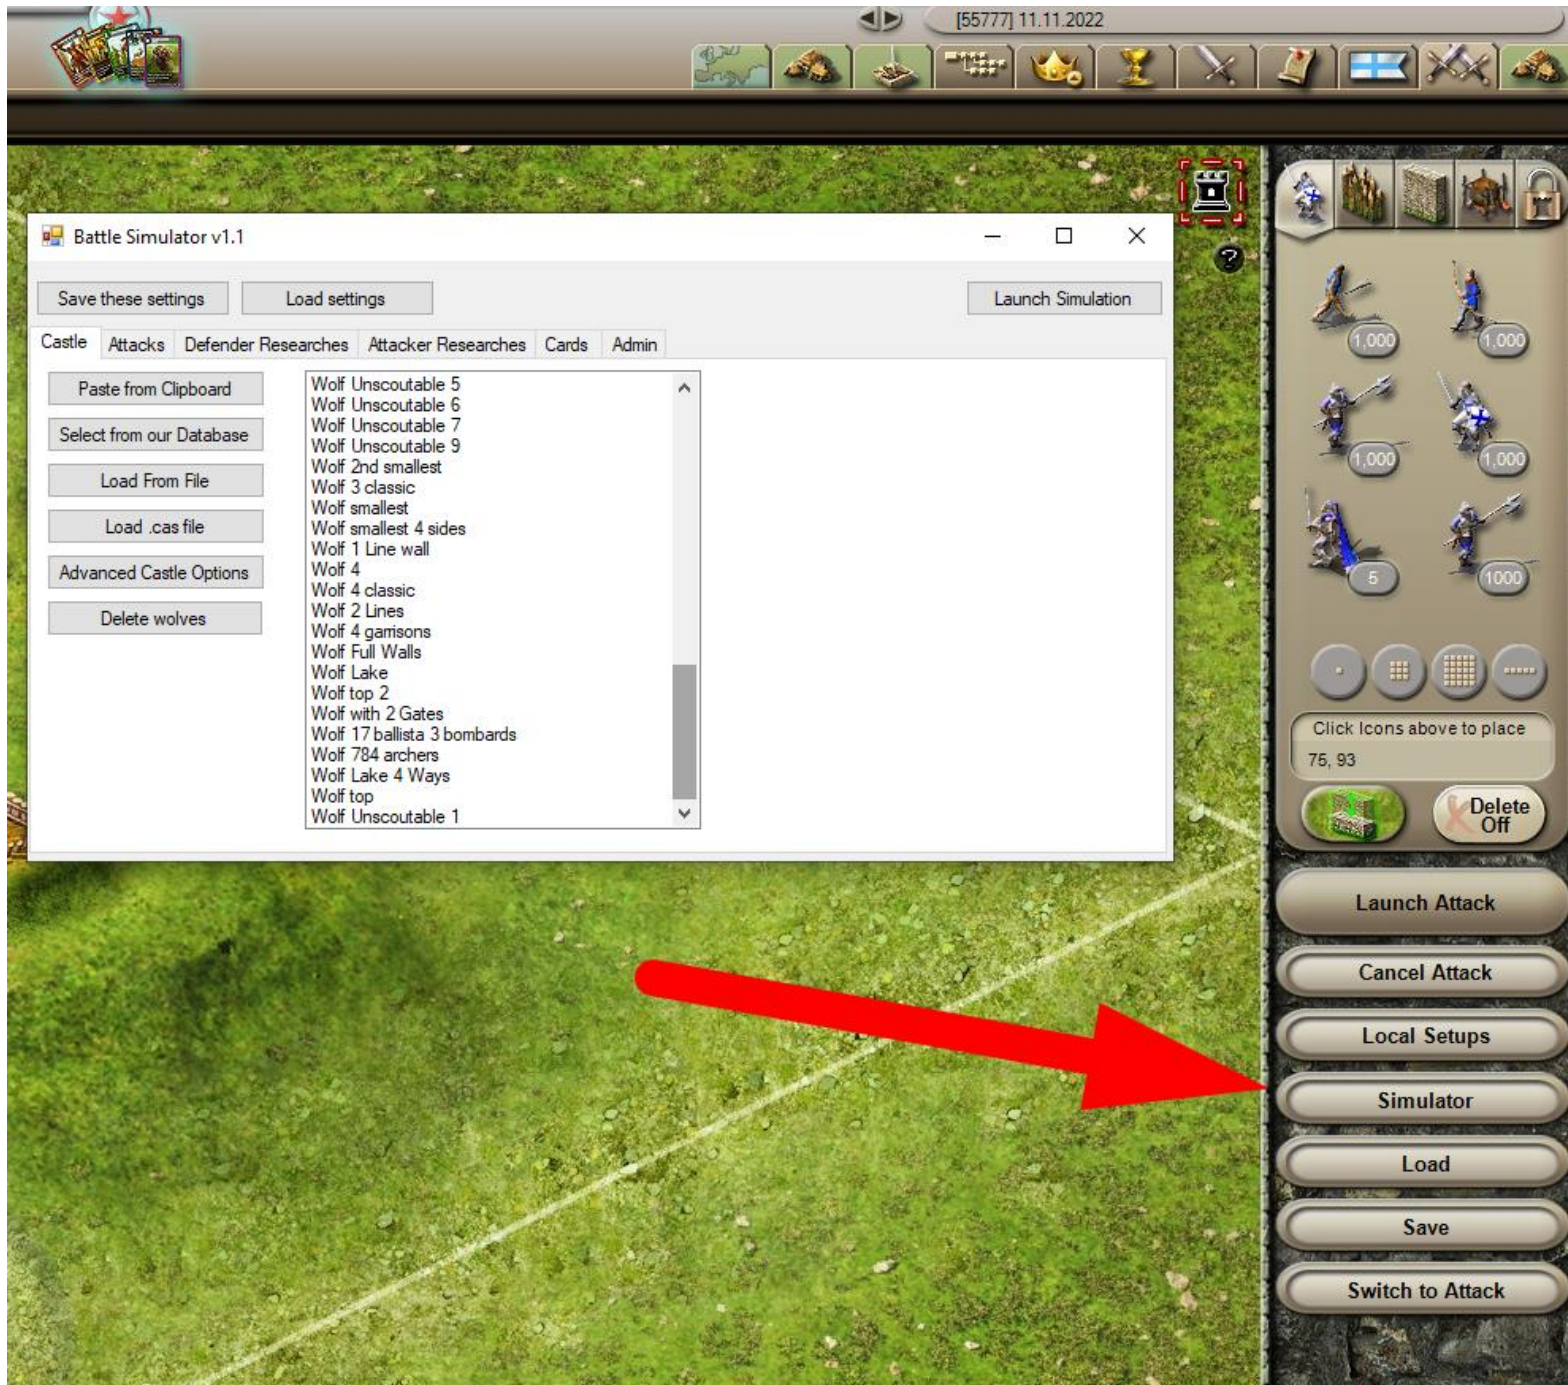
[55777] 11.11.2022

Battle Simulator v1.1

Save these settings
Load settings
Launch Simulation

Castle | Attacks | Defender Researches | Attacker Researches | Cards | Admin

Paste from Clipboard
Select from our Database
Load From File
Load .cas file
Advanced Castle Options
Delete wolves

Wolf Unscoutable 5
Wolf Unscoutable 6
Wolf Unscoutable 7
Wolf Unscoutable 9
Wolf 2nd smallest
Wolf 3 classic
Wolf smallest
Wolf smallest 4 sides
Wolf 1 Line wall
Wolf 4
Wolf 4 classic
Wolf 2 Lines
Wolf 4 garrisons
Wolf Full Walls
Wolf Lake
Wolf top 2
Wolf with 2 Gates
Wolf 17 ballista 3 bombards
Wolf 784 archers
Wolf Lake 4 Ways
Wolf top
Wolf Unscoutable 1

1,000
1,000
1,000
1,000
5
1000

Click Icons above to place
75, 93

Delete Off

Launch Attack
Cancel Attack
Local Setups
Simulator
Load
Save
Switch to Attack